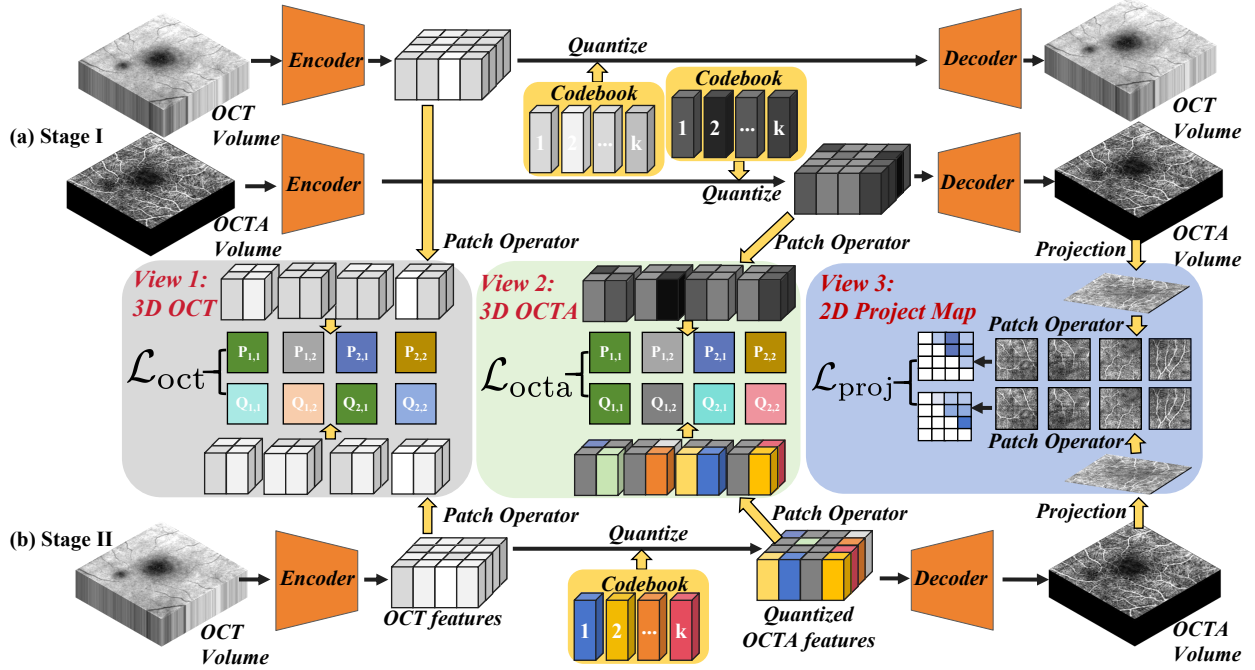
Encoder

Quantize

Decoder

OCT Volume

Codebook

Codebook

OCT Volume

(a) Stage I

1 2 ... k

1 2 ... k

Encoder

Quantize

Decoder

OCTA Volume

Patch Operator

Patch Operator

OCTA Volume

Projection

View 1: 3D OCT

View 2: 3D OCTA

View 3: 2D Project Map

$P_{1,1}$ $P_{1,2}$ $P_{2,1}$ $P_{2,2}$

$\mathcal{L}_{\text{oct}}$

$Q_{1,1}$ $Q_{1,2}$ $Q_{2,1}$ $Q_{2,2}$

$P_{1,1}$ $P_{1,2}$ $P_{2,1}$ $P_{2,2}$

$\mathcal{L}_{\text{octa}}$

$Q_{1,1}$ $Q_{1,2}$ $Q_{2,1}$ $Q_{2,2}$

Patch Operator

$\mathcal{L}_{\text{proj}}$

Patch Operator

Patch Operator

Patch Operator

Projection

(b) Stage II

Quantize

Encoder

Decoder

OCT Volume

OCT features

Codebook

1 2 ... k

Quantized OCTA features

OCTA Volume